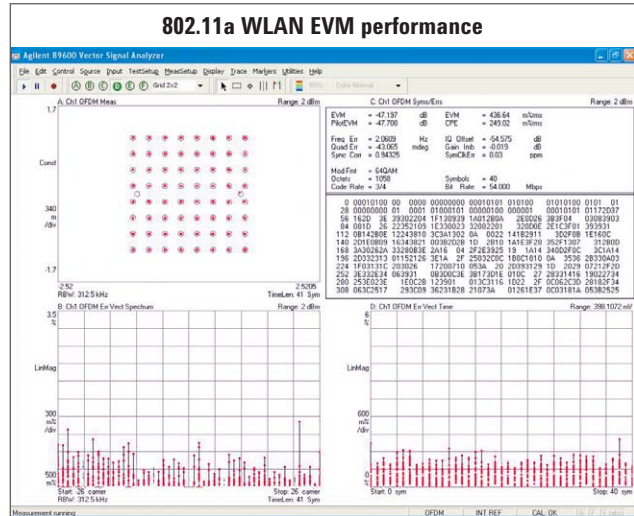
802.11a WLAN EVM performance

Agilent 89600 Vector Signal Analyzer

File Edit Control Source Input TestSetup MeasSetup Display Trace Markers Utilities Help

Grid 2x2

A: Ch1 OFDM Meas    Range: 2 dBm

1.7

Const

340 m /div

-1.7

-2.52    2.5205
RBW: 312.5 kHz    TimeLen: 41 Sym

C: Ch1 OFDM Syms/Errs    Range: 2 dBm

| EVM = -47.197 dB | EVM = 436.64 m%rms |
|---|---|
| PilotEVM = -47.708 dB | CPE = 249.02 m%rms |
| Freq Err = 2.0609 Hz | IQ Offset = -54.575 dB |
| Quad Err = -43.065 mdeg | Gain Imb = -0.019 dB |
| Sync Corr = 0.94325 | SymClkErr = 0.03 ppm |
| Mod Fmt = 64QAM | |
| Octets = 1050 | Symbols = 40 |
| Code Rate = 3/4 | Bit Rate = 54.000 Mbps |

0 00010100 00 0000 00000000 00010101 010100 01010100 0101 01
28 00000000 01 0001 01000101 00000100 000001 00010101 01172037
56 162D 3E 39302204 1F130939 1A01280A 2E0D26 3B3F04 03083903
84 081D 26 22352109 1E330023 32002201 320D0E 2E1C3F01 393931
112 0B14280E 12243810 3C3A1302 0A 0022 141B2911 3D2F0B 1E160C
140 2D1E0B09 16343821 003B202B 1D 2810 1A1E3F28 352F1307 312B0D
168 3A30262A 33280B3E 2A16 04 2F2E3925 19 1A14 340D2F0C 3C1A14
196 2D332313 01152126 3E1A 2F 25032C0C 1B0C1810 0A 3536 2B330A03
224 1F03131C 203026 17200710 053A 20 20393129 1D 2029 07212F2D
252 3E332E24 063931 0B3D0C3E 381730 16 010C 27 28331416 19022734
280 253E023E 1E0C2B 123901 013C3116 1D22 2F 0C062C3D 28182F34
308 063C2517 293C09 36231B2B 21073A 01261E37 0C03181A 053B2525

B: Ch1 OFDM Err Vect Spectrum    Range: 2 dBm

3.5 %

LinMag

300 m% /div

500 m%
Start: -26 carrier    Stop: 26 carrier
RBW: 312.5 kHz    TimeLen: 41 Sym

D: Ch1 OFDM Err Vect Time    Range: 398.1072 mV

6 %

LinMag

600 m% /div

Start: 0 sym    Stop: 40 sym

Measurement running    OFDM    INT REF    CAL: OK